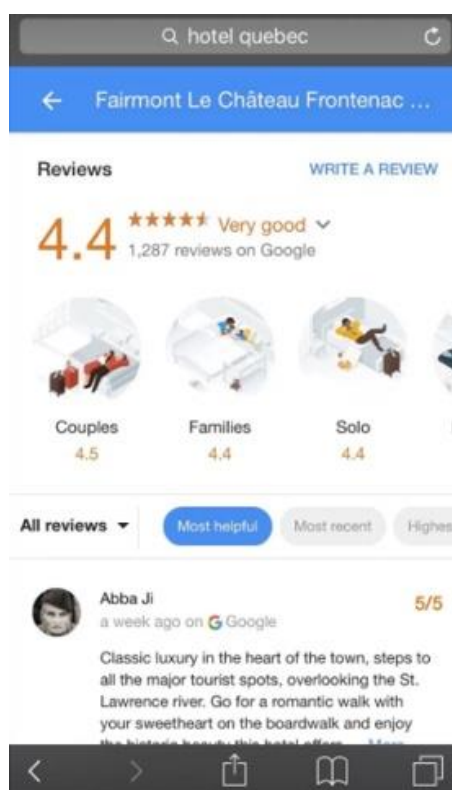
hotel quebec

Fairmont Le Château Frontenac ...

Reviews

WRITE A REVIEW

4.4 ★★★★★ Very good
1,287 reviews on Google

Couples
4.5

Families
4.4

Solo
4.4

All reviews

Most helpful

Most recent

Highes

Abba Ji
a week ago on Google

5/5

Classic luxury in the heart of the town, steps to all the major tourist spots, overlooking the St. Lawrence river. Go for a romantic walk with your sweetheart on the boardwalk and enjoy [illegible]